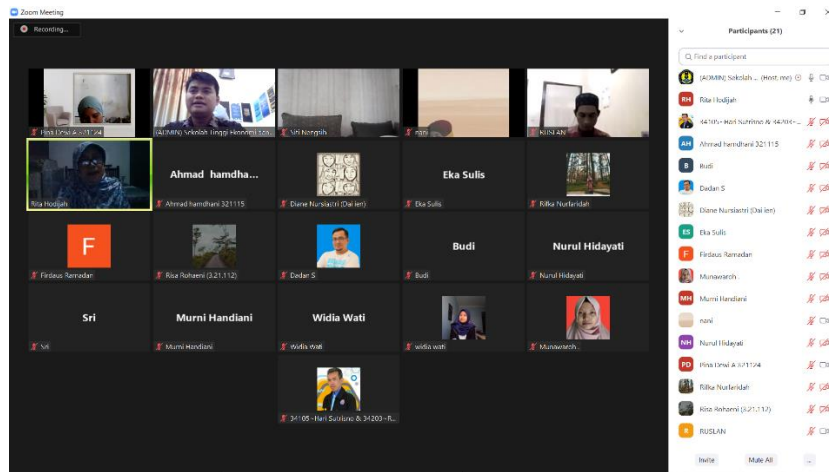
Zoom Meeting

Recording...

Pina Dewi A 3/1124
(ADMIN) Sekolah Tinggi Ekonomi ...
Sri Nengsih
nani
RUSLAN

Rita Hodijah
Ahmad hamdha...
Ahmad hamdhani 321115
Diane Nursiastri (Dai ien)
Eka Sulis
Eka Sulis
Rifka Nurfaridah

F
Firdaus Ramadan
Risa Rohaeni (3.21.112)
Dedan S
Budi
Budi
Nurul Hidayati
Nurul Hidayati

Sri
Sri
Murni Handiani
Murni Handiani
Widia Wati
Widia Wati
widia wati
Munawaroh

34105 - Hari Sutrisno & 34203 - R...

Participants (21)

Find a participant

(ADMIN) Sekolah ... (Host, me)
RH Rita Hodijah
34105 - Hari Sutrisno & 34203 - ...
AH Ahmad hamdhani 321115
B Budi
Dedan S
Diane Nursiastri (Dai ien)
ES Eka Sulis
F Firdaus Ramadan
Munawaroh
MH Murni Handiani
nani
NH Nurul Hidayati
PD Pina Dewi A 3/1124
Rifka Nurfaridah
Risa Rohaeni (3.21.112)
R RUSLAN

Invite
Mute All
...